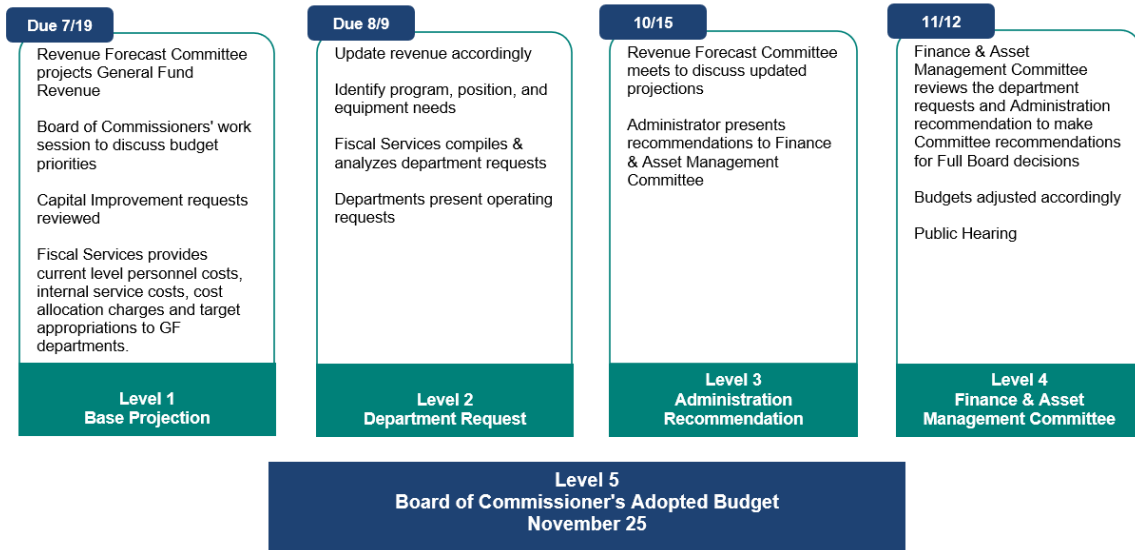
Due 7/19

Revenue Forecast Committee projects General Fund Revenue

Board of Commissioners' work session to discuss budget priorities

Capital Improvement requests reviewed

Fiscal Services provides current level personnel costs, internal service costs, cost allocation charges and target appropriations to GF departments.

Level 1
Base Projection

Due 8/9

Update revenue accordingly

Identify program, position, and equipment needs

Fiscal Services compiles & analyzes department requests

Departments present operating requests

Level 2
Department Request

10/15

Revenue Forecast Committee meets to discuss updated projections

Administrator presents recommendations to Finance & Asset Management Committee

Level 3
Administration Recommendation

11/12

Finance & Asset Management Committee reviews the department requests and Administration recommendation to make Committee recommendations for Full Board decisions

Budgets adjusted accordingly

Public Hearing

Level 4
Finance & Asset Management Committee

Level 5
Board of Commissioner's Adopted Budget
November 25